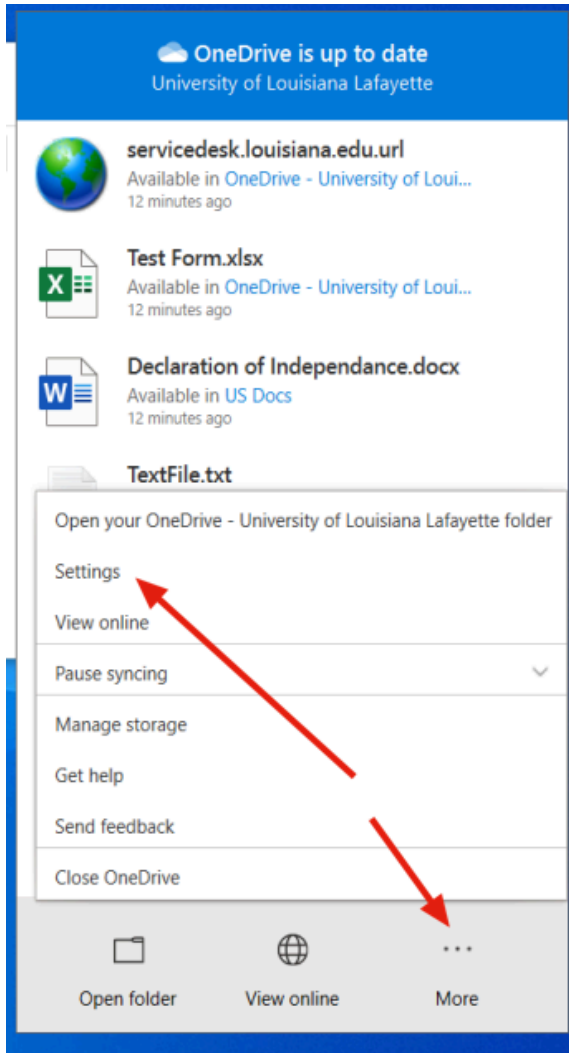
OneDrive is up to date
University of Louisiana Lafayette

servicedesk.louisiana.edu.url
Available in OneDrive - University of Loui...
12 minutes ago

Test Form.xlsx
Available in OneDrive - University of Loui...
12 minutes ago

Declaration of Independance.docx
Available in US Docs
12 minutes ago

TextFile.txt

Open your OneDrive - University of Louisiana Lafayette folder
Settings
View online
Pause syncing
Manage storage
Get help
Send feedback
Close OneDrive

Open folder
View online
...
More